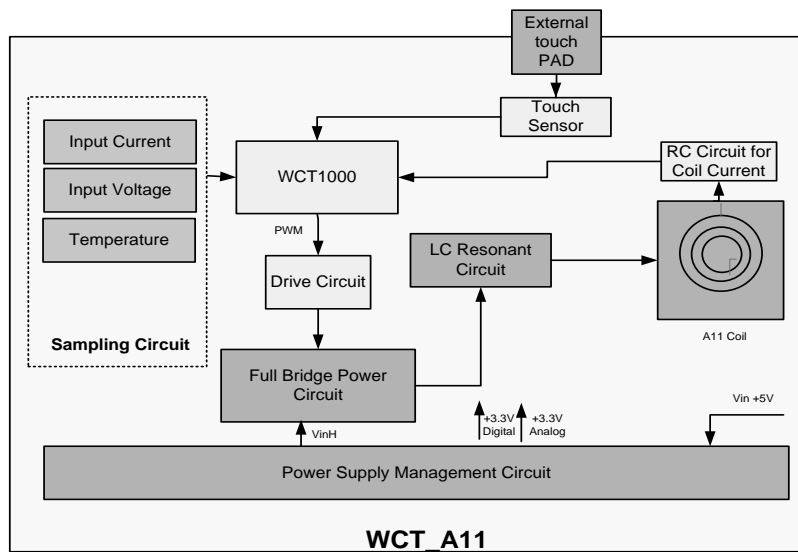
External touch PAD

Touch Sensor

Input Current

Input Voltage

Temperature

Sampling Circuit

WCT1000

RC Circuit for Coil Current

PWM

Drive Circuit

LC Resonant Circuit

A11 Coil

Full Bridge Power Circuit

+3.3V Digital

+3.3V Analog

Vin +5V

VinH

Power Supply Management Circuit

WCT_A11